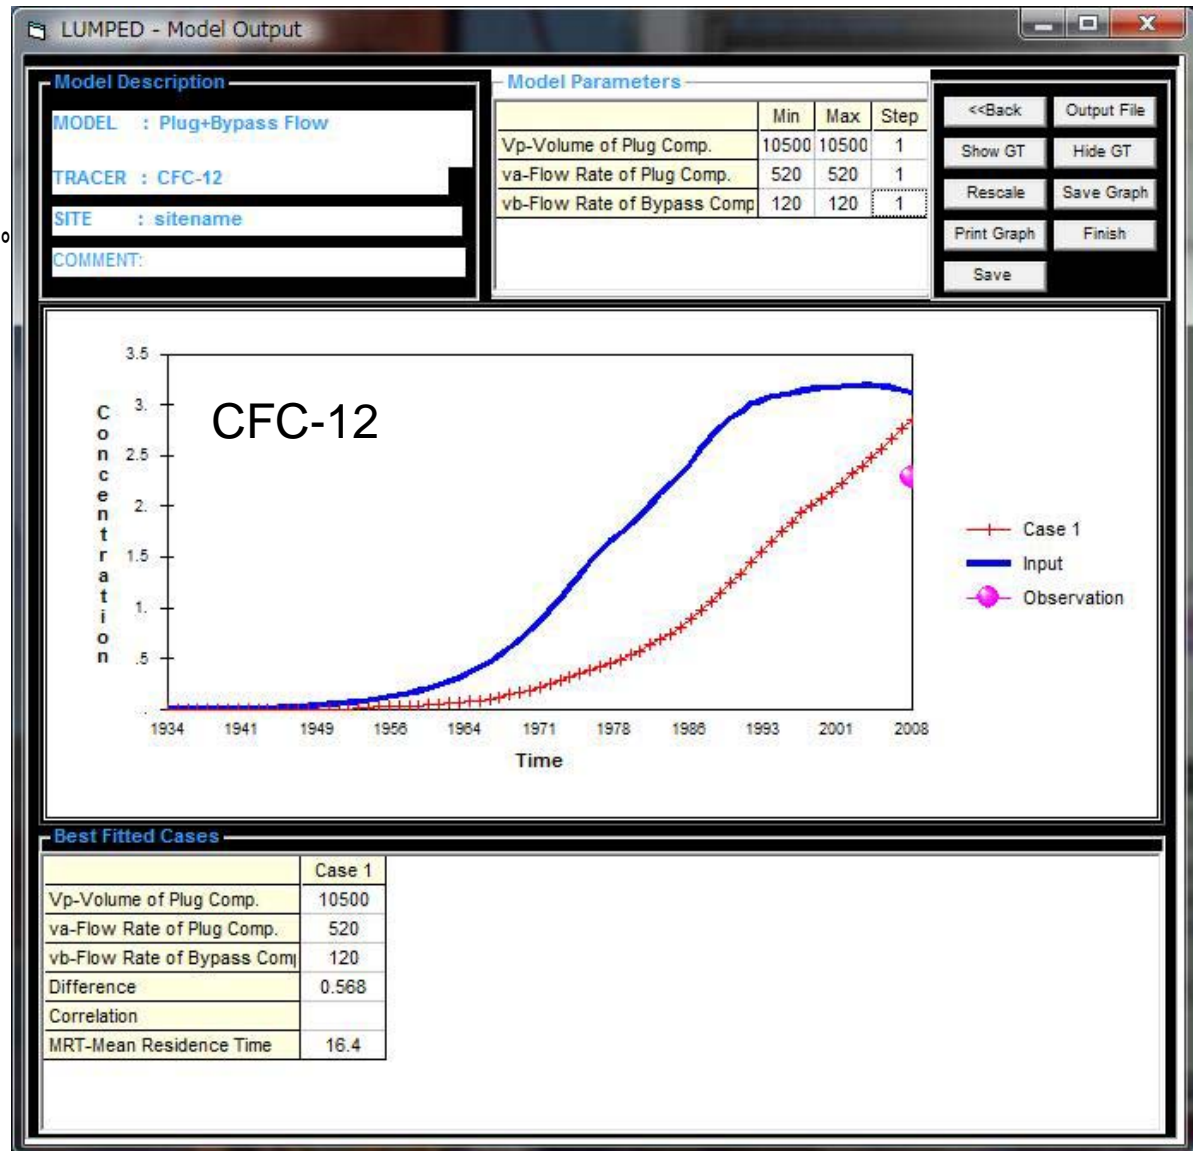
LUMPED - Model Output

Model Description

MODEL : Plug+Bypass Flow

TRACER : CFC-12

SITE : sitename

COMMENT:

Model Parameters

| | Min | Max | Step |
|---|---|---|---|
| Vp-Volume of Plug Comp. | 10500 | 10500 | 1 |
| va-Flow Rate of Plug Comp. | 520 | 520 | 1 |
| vb-Flow Rate of Bypass Comp | 120 | 120 | 1 |

<<Back
Output File
Show GT
Hide GT
Rescale
Save Graph
Print Graph
Finish
Save

CFC-12

Concentration

3.5
3.
2.5
2.
1.5
1.
.5

1934 1941 1949 1956 1964 1971 1978 1986 1993 2001 2008

Time

Case 1
Input
Observation

Best Fitted Cases

| | Case 1 |
|---|---|
| Vp-Volume of Plug Comp. | 10500 |
| va-Flow Rate of Plug Comp. | 520 |
| vb-Flow Rate of Bypass Com | 120 |
| Difference | 0.568 |
| Correlation | |
| MRT-Mean Residence Time | 16.4 |